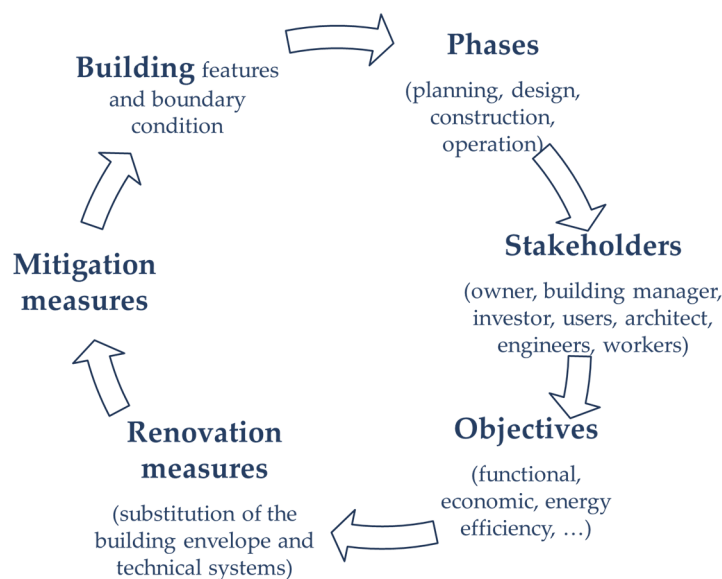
Building features and boundary condition

Phases

(planning, design, construction, operation)

Stakeholders

(owner, building manager, investor, users, architect, engineers, workers)

Objectives

(functional, economic, energy efficiency, …)

Renovation measures

(substitution of the building envelope and technical systems)

Mitigation measures